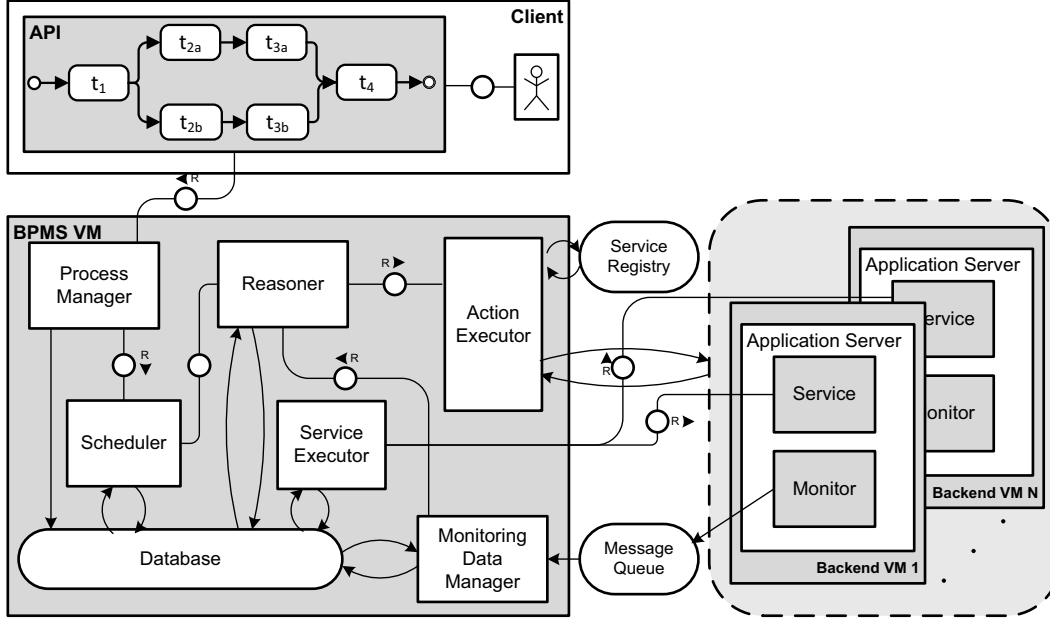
Client

API

$t_1$

$t_{2a}$

$t_{3a}$

$t_{2b}$

$t_{3b}$

$t_4$

R

BPMS VM

Process Manager

R

Scheduler

Reasoner

R

R

Action Executor

Service Registry

Service Executor

R

R

Database

Monitoring Data Manager

Message Queue

Application Server

ervice

onitor

Backend VM N

Application Server

Service

Monitor

Backend VM 1